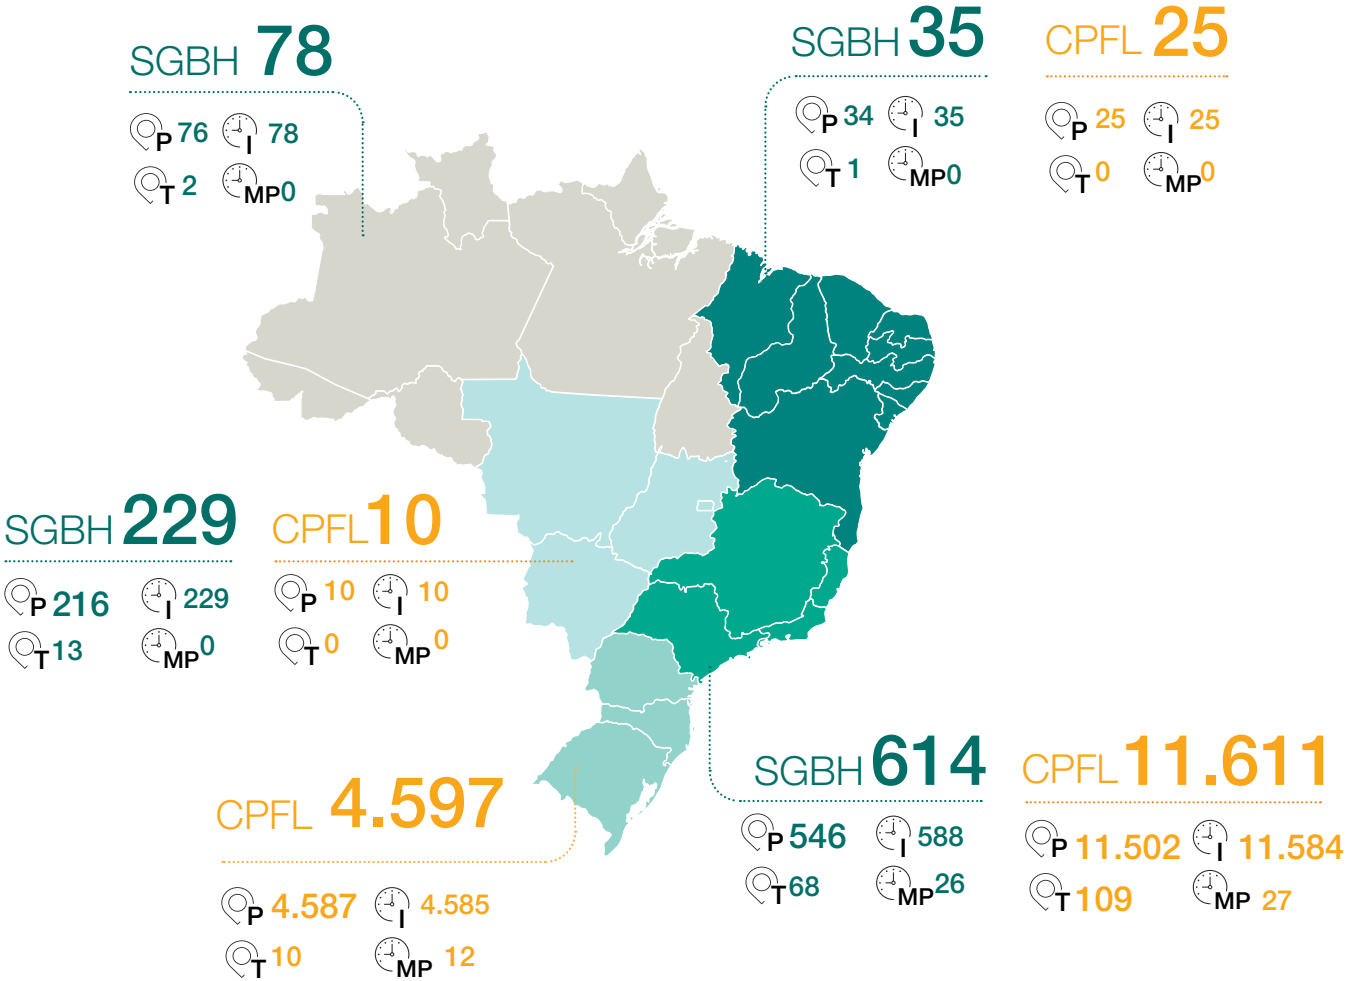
SGBH 78

P 76 I 78
T 2 MP 0

SGBH 35

P 34 I 35
T 1 MP 0

CPFL 25

P 25 I 25
T 0 MP 0

SGBH 229

P 216 I 229
T 13 MP 0

CPFL 10

P 10 I 10
T 0 MP 0

SGBH 614

P 546 I 588
T 68 MP 26

CPFL 11.611

P 11.502 I 11.584
T 109 MP 27

CPFL 4.597

P 4.587 I 4.585
T 10 MP 12